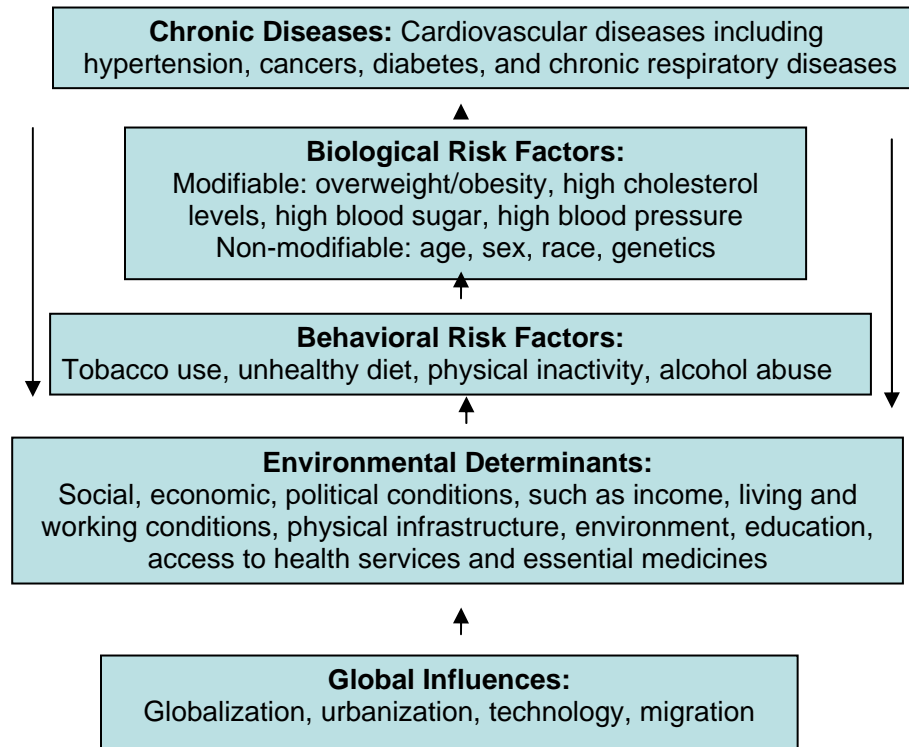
**Chronic Diseases:** Cardiovascular diseases including hypertension, cancers, diabetes, and chronic respiratory diseases

**Biological Risk Factors:**
Modifiable: overweight/obesity, high cholesterol levels, high blood sugar, high blood pressure
Non-modifiable: age, sex, race, genetics

**Behavioral Risk Factors:**
Tobacco use, unhealthy diet, physical inactivity, alcohol abuse

**Environmental Determinants:**
Social, economic, political conditions, such as income, living and working conditions, physical infrastructure, environment, education, access to health services and essential medicines

**Global Influences:**
Globalization, urbanization, technology, migration